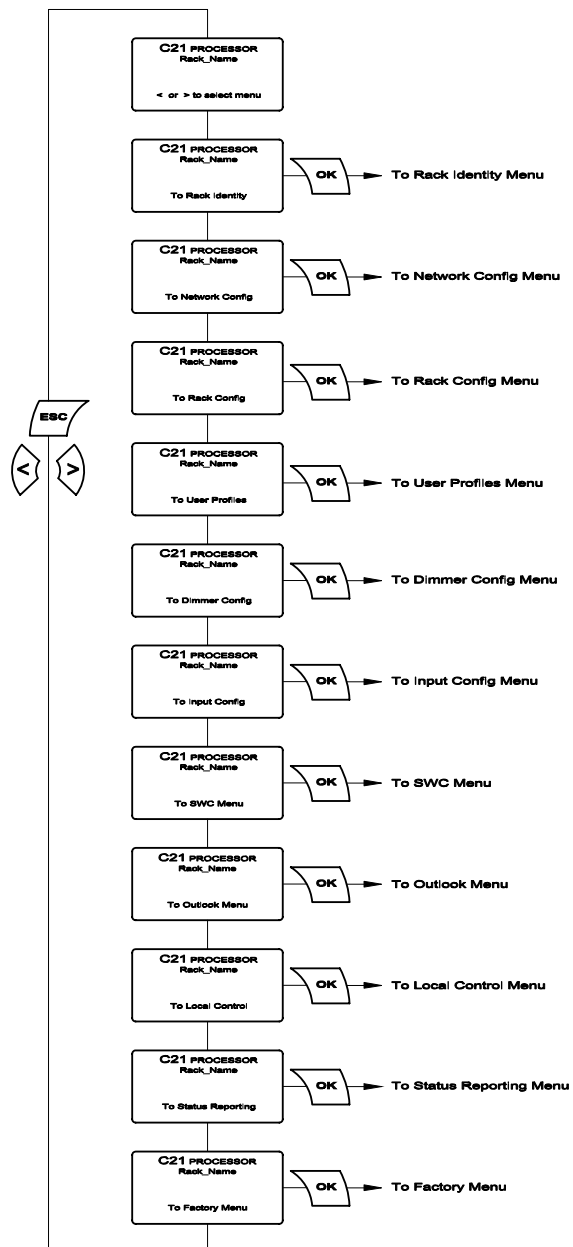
C21 PROCESSOR
Rack_Name
< or > to select menu

C21 PROCESSOR
Rack_Name
To Rack Identity
OK
To Rack Identity Menu

C21 PROCESSOR
Rack_Name
To Network Config
OK
To Network Config Menu

C21 PROCESSOR
Rack_Name
To Rack Config
OK
To Rack Config Menu

ESC
<
>

C21 PROCESSOR
Rack_Name
To User Profiles
OK
To User Profiles Menu

C21 PROCESSOR
Rack_Name
To Dimmer Config
OK
To Dimmer Config Menu

C21 PROCESSOR
Rack_Name
To Input Config
OK
To Input Config Menu

C21 PROCESSOR
Rack_Name
To SWC Menu
OK
To SWC Menu

C21 PROCESSOR
Rack_Name
To Outlook Menu
OK
To Outlook Menu

C21 PROCESSOR
Rack_Name
To Local Control
OK
To Local Control Menu

C21 PROCESSOR
Rack_Name
To Status Reporting
OK
To Status Reporting Menu

C21 PROCESSOR
Rack_Name
To Factory Menu
OK
To Factory Menu